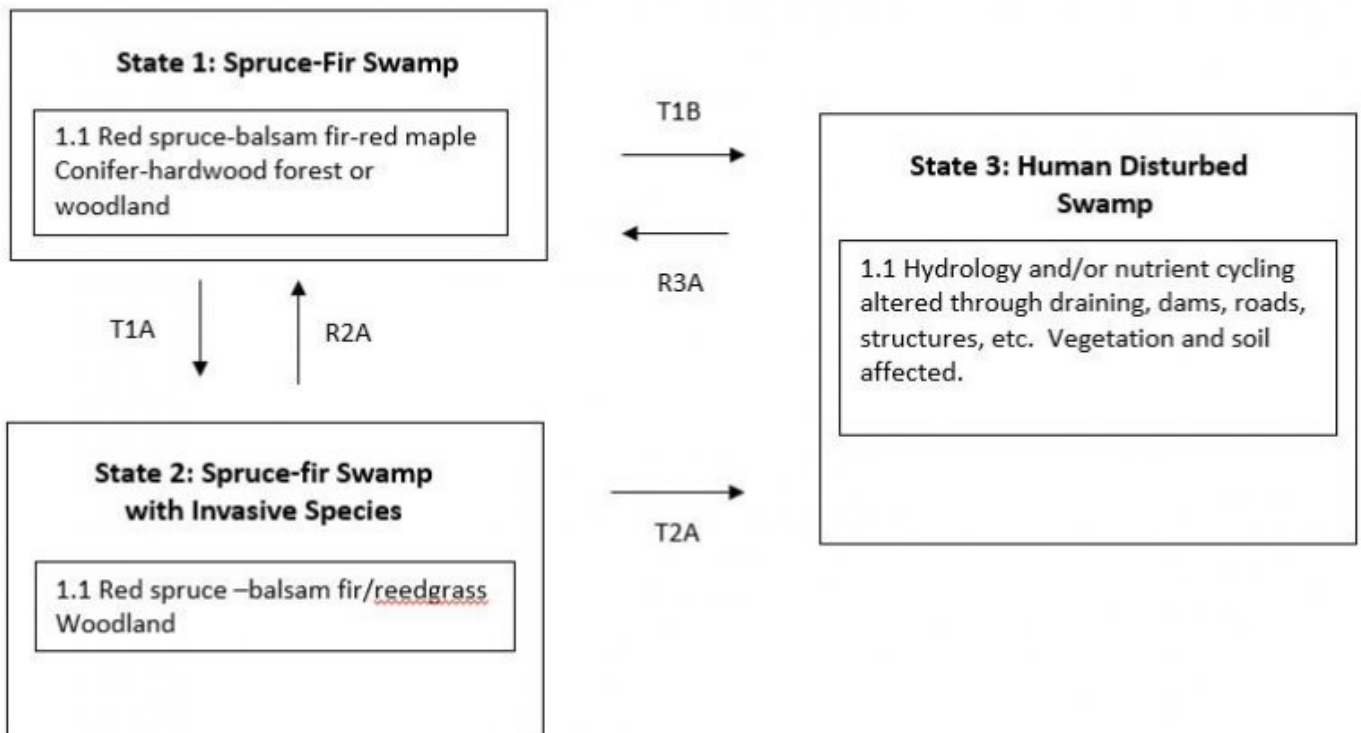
State 1: Spruce-Fir Swamp

1.1 Red spruce-balsam fir-red maple Conifer-hardwood forest or woodland

T1B

R3A

State 3: Human Disturbed Swamp

1.1 Hydrology and/or nutrient cycling altered through draining, dams, roads, structures, etc. Vegetation and soil affected.

T1A

R2A

State 2: Spruce-fir Swamp with Invasive Species

1.1 Red spruce –balsam fir/reedgrass Woodland

T2A